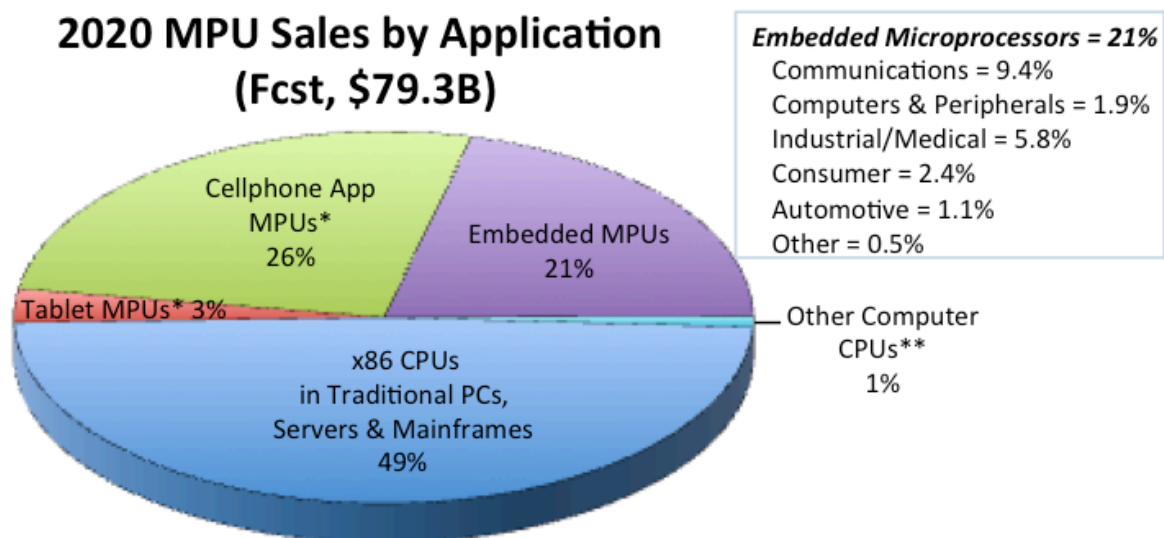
2020 MPU Sales by Application
(Fcst, $79.3B)

Embedded Microprocessors = 21%
Communications = 9.4%
Computers & Peripherals = 1.9%
Industrial/Medical = 5.8%
Consumer = 2.4%
Automotive = 1.1%
Other = 0.5%

Cellphone App MPUs* 26%

Embedded MPUs 21%

Tablet MPUs* 3%

Other Computer CPUs** 1%

x86 CPUs in Traditional PCs, Servers & Mainframes 49%